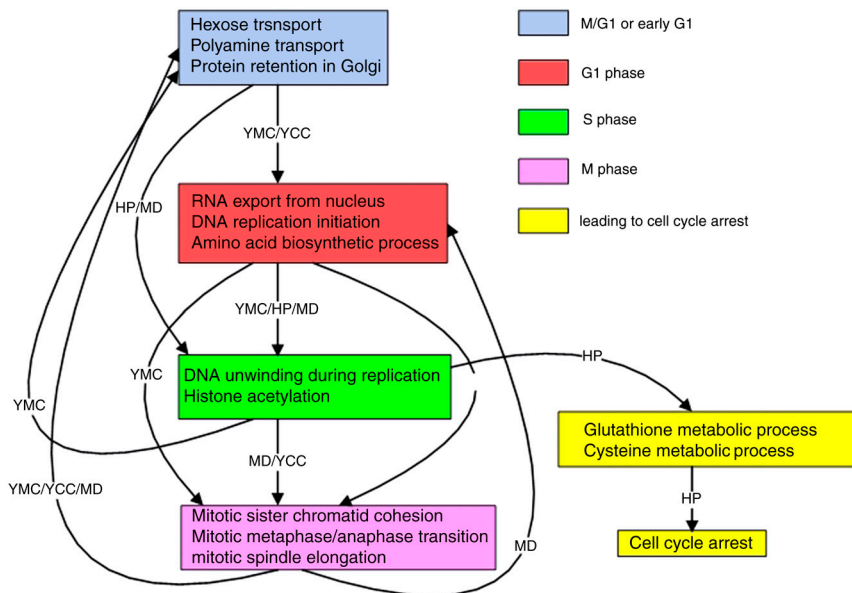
Hexose trsnsport
Polyamine transport
Protein retention in Golgi

M/G1 or early G1

G1 phase

S phase

M phase

leading to cell cycle arrest

YMC/YCC

HP/MD

RNA export from nucleus
DNA replication initiation
Amino acid biosynthetic process

YMC/HP/MD

YMC

DNA unwinding during replication
Histone acetylation

HP

YMC

Glutathione metabolic process
Cysteine metabolic process

MD/YCC

HP

YMC/YCC/MD

Mitotic sister chromatid cohesion
Mitotic metaphase/anaphase transition
mitotic spindle elongation

MD

Cell cycle arrest